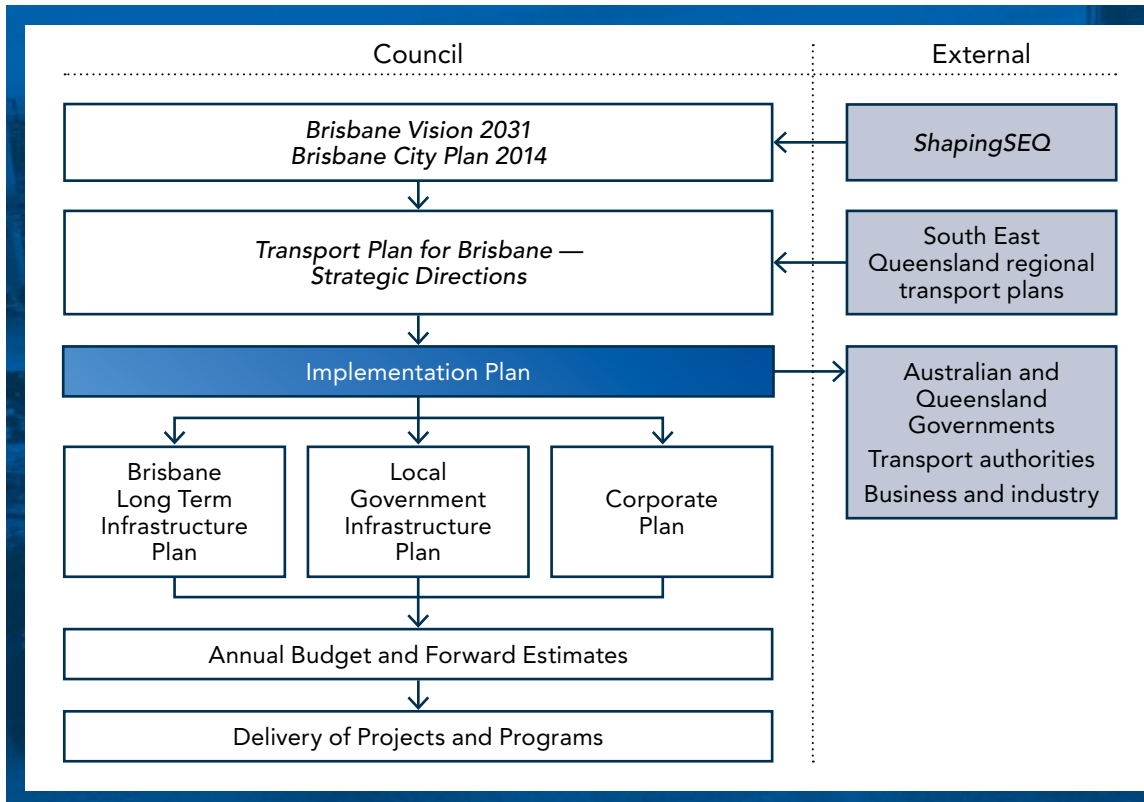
Council

External

Brisbane Vision 2031
Brisbane City Plan 2014

ShapingSEQ

Transport Plan for Brisbane — Strategic Directions

South East Queensland regional transport plans

Implementation Plan

Australian and Queensland Governments
Transport authorities
Business and industry

Brisbane Long Term Infrastructure Plan

Local Government Infrastructure Plan

Corporate Plan

Annual Budget and Forward Estimates

Delivery of Projects and Programs